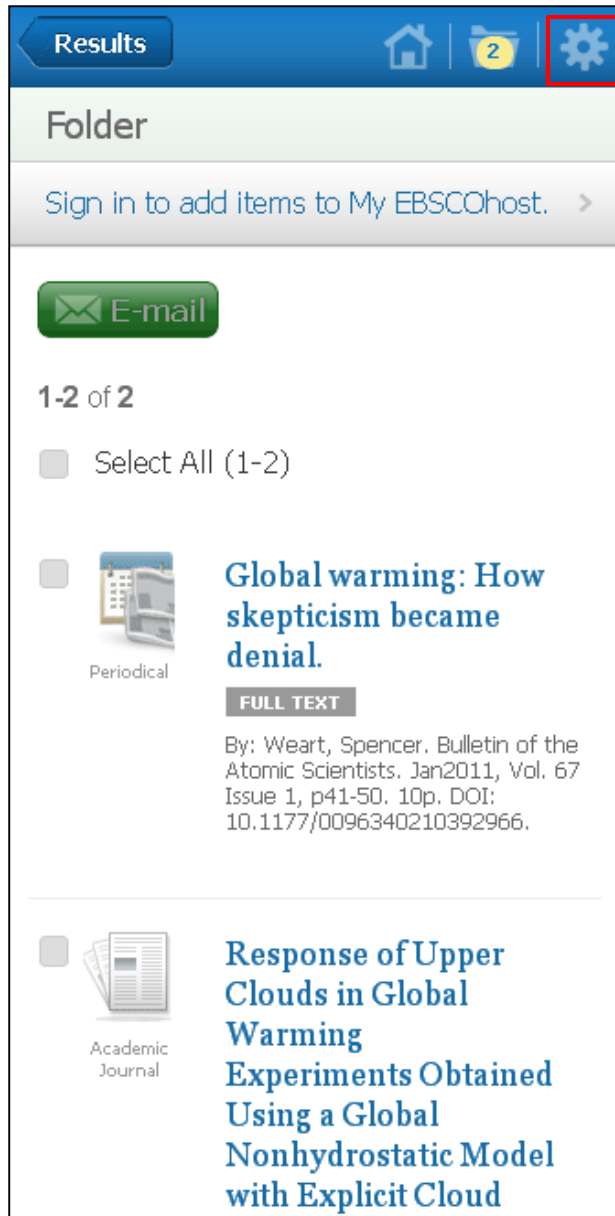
Results

2

Folder

Sign in to add items to My EBSCOhost.

E-mail

1-2 of 2

Select All (1-2)

Periodical

Global warming: How skepticism became denial.

FULL TEXT

By: Weart, Spencer. Bulletin of the Atomic Scientists. Jan2011, Vol. 67 Issue 1, p41-50. 10p. DOI: 10.1177/0096340210392966.

Academic Journal

Response of Upper Clouds in Global Warming Experiments Obtained Using a Global Nonhydrostatic Model with Explicit Cloud